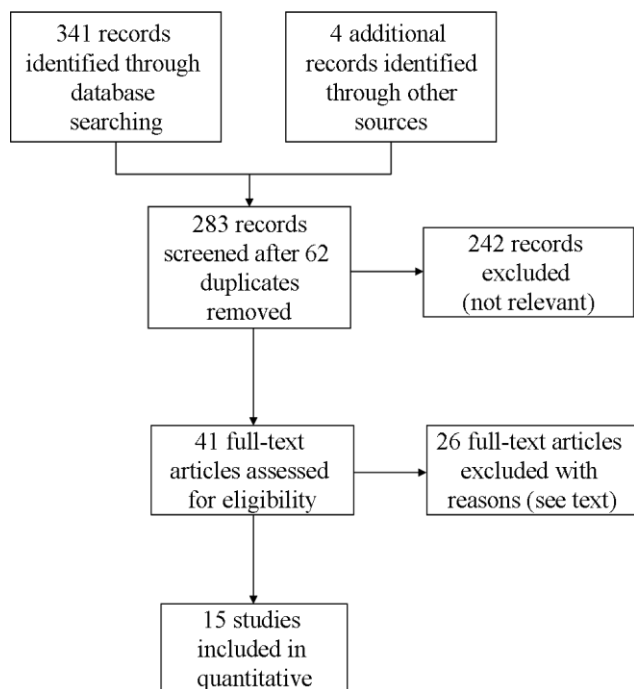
341 records identified through database searching

4 additional records identified through other sources

283 records screened after 62 duplicates removed

242 records excluded (not relevant)

41 full-text articles assessed for eligibility

26 full-text articles excluded with reasons (see text)

15 studies included in quantitative